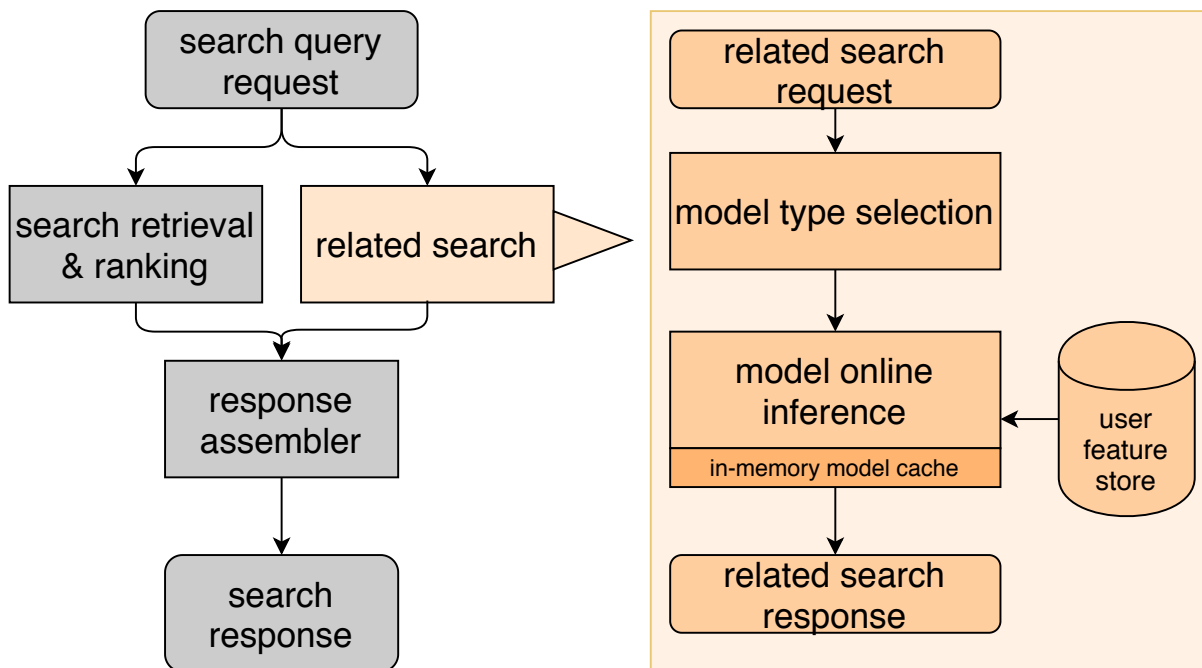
search query request

search retrieval & ranking

related search

response assembler

search response

related search request

model type selection

model online inference

in-memory model cache

user feature store

related search response